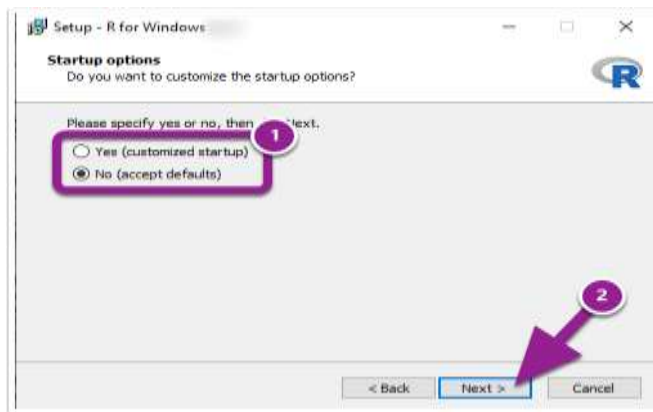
Setup - R for Windows

Startup options
Do you want to customize the startup options?

R

Please specify yes or no, then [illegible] Next.

1

Yes (customized startup)
No (accept defaults)

2

< Back
Next >
Cancel